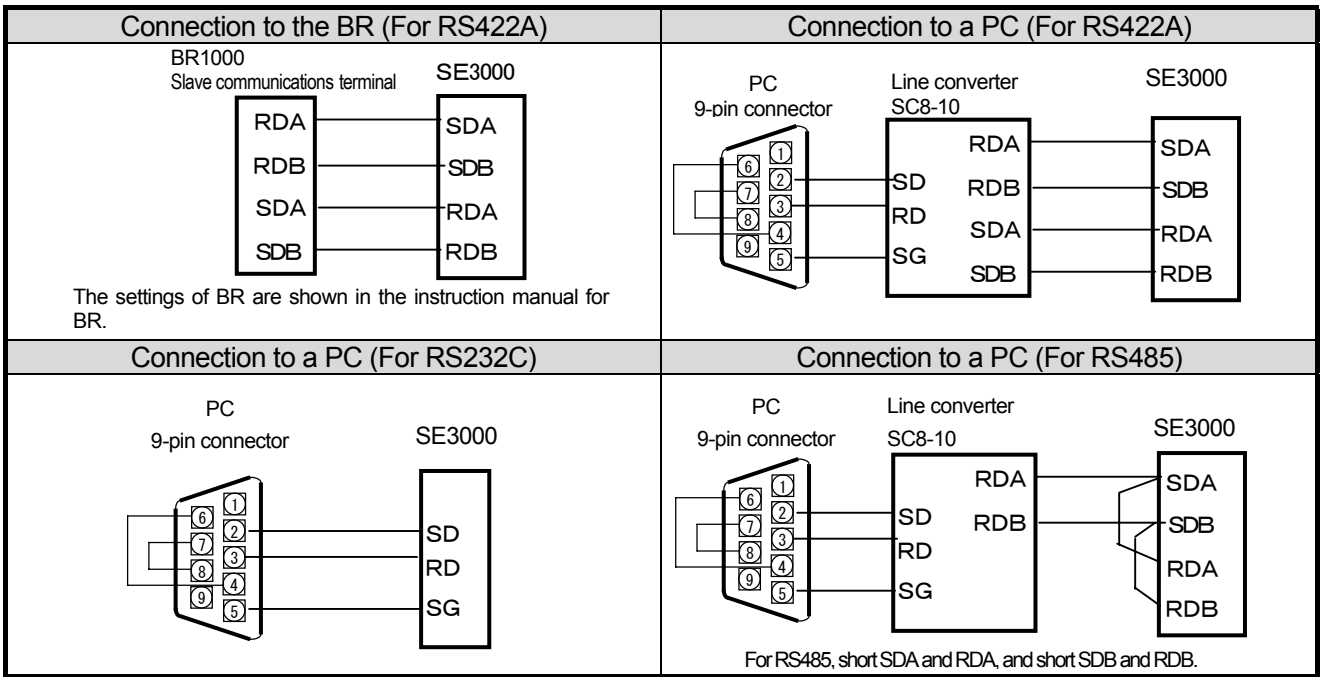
| Connection to the BR (For RS422A) | Connection to a PC (For RS422A) |
|---|---|
| BR1000 Slave communications terminal SE3000 RDA SDA RDB SDB SDA RDA SDB RDB The settings of BR are shown in the instruction manual for BR. | PC 9-pin connector Line converter SC8-10 SE3000 1 2 3 4 5 6 7 8 9 SD RD SG RDA RDB SDA SDB SDA SDB RDA RDB |
| Connection to a PC (For RS232C) | Connection to a PC (For RS485) |
| PC 9-pin connector SE3000 1 2 3 4 5 6 7 8 9 SD RD SG | PC 9-pin connector Line converter SC8-10 SE3000 1 2 3 4 5 6 7 8 9 SD RD SG RDA RDB SDA SDB RDA RDB For RS485, short SDA and RDA, and short SDB and RDB. |